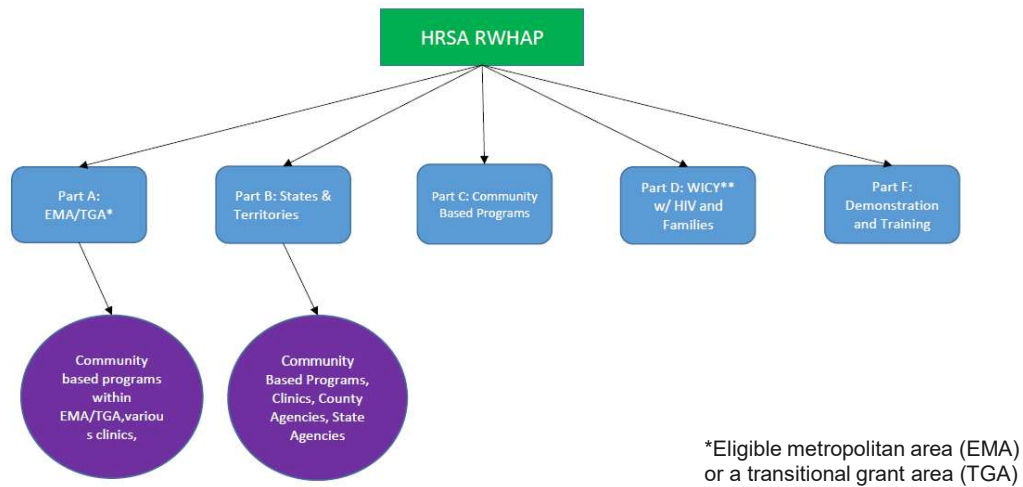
HRSA RWHAP

Part A: EMA/TGA*

Part B: States & Territories

Part C: Community Based Programs

Part D: WICY** w/ HIV and Families

Part F: Demonstration and Training

Community based programs within EMA/TGA,various clinics,

Community Based Programs, Clinics, County Agencies, State Agencies

*Eligible metropolitan area (EMA) or a transitional grant area (TGA)